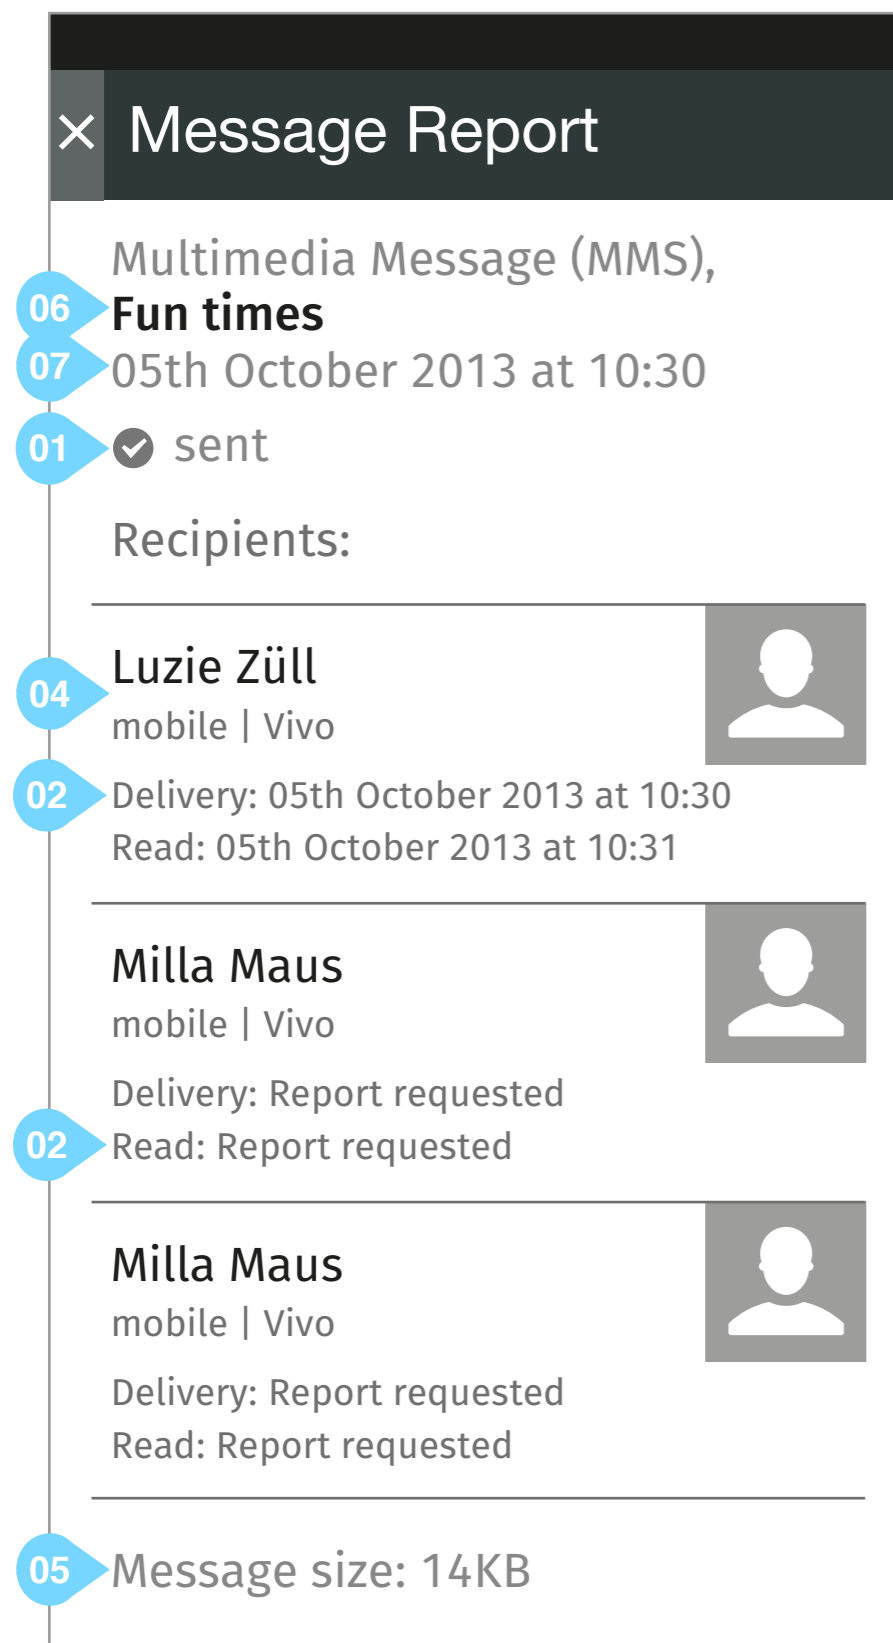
× Message Report

Multimedia Message (MMS),
06 Fun times
07 05th October 2013 at 10:30
01 sent

Recipients:

04 Luzie Züll
mobile | Vivo
02 Delivery: 05th October 2013 at 10:30
Read: 05th October 2013 at 10:31

Milla Maus
mobile | Vivo
Delivery: Report requested
02 Read: Report requested

Milla Maus
mobile | Vivo
Delivery: Report requested
Read: Report requested

05 Message size: 14KB